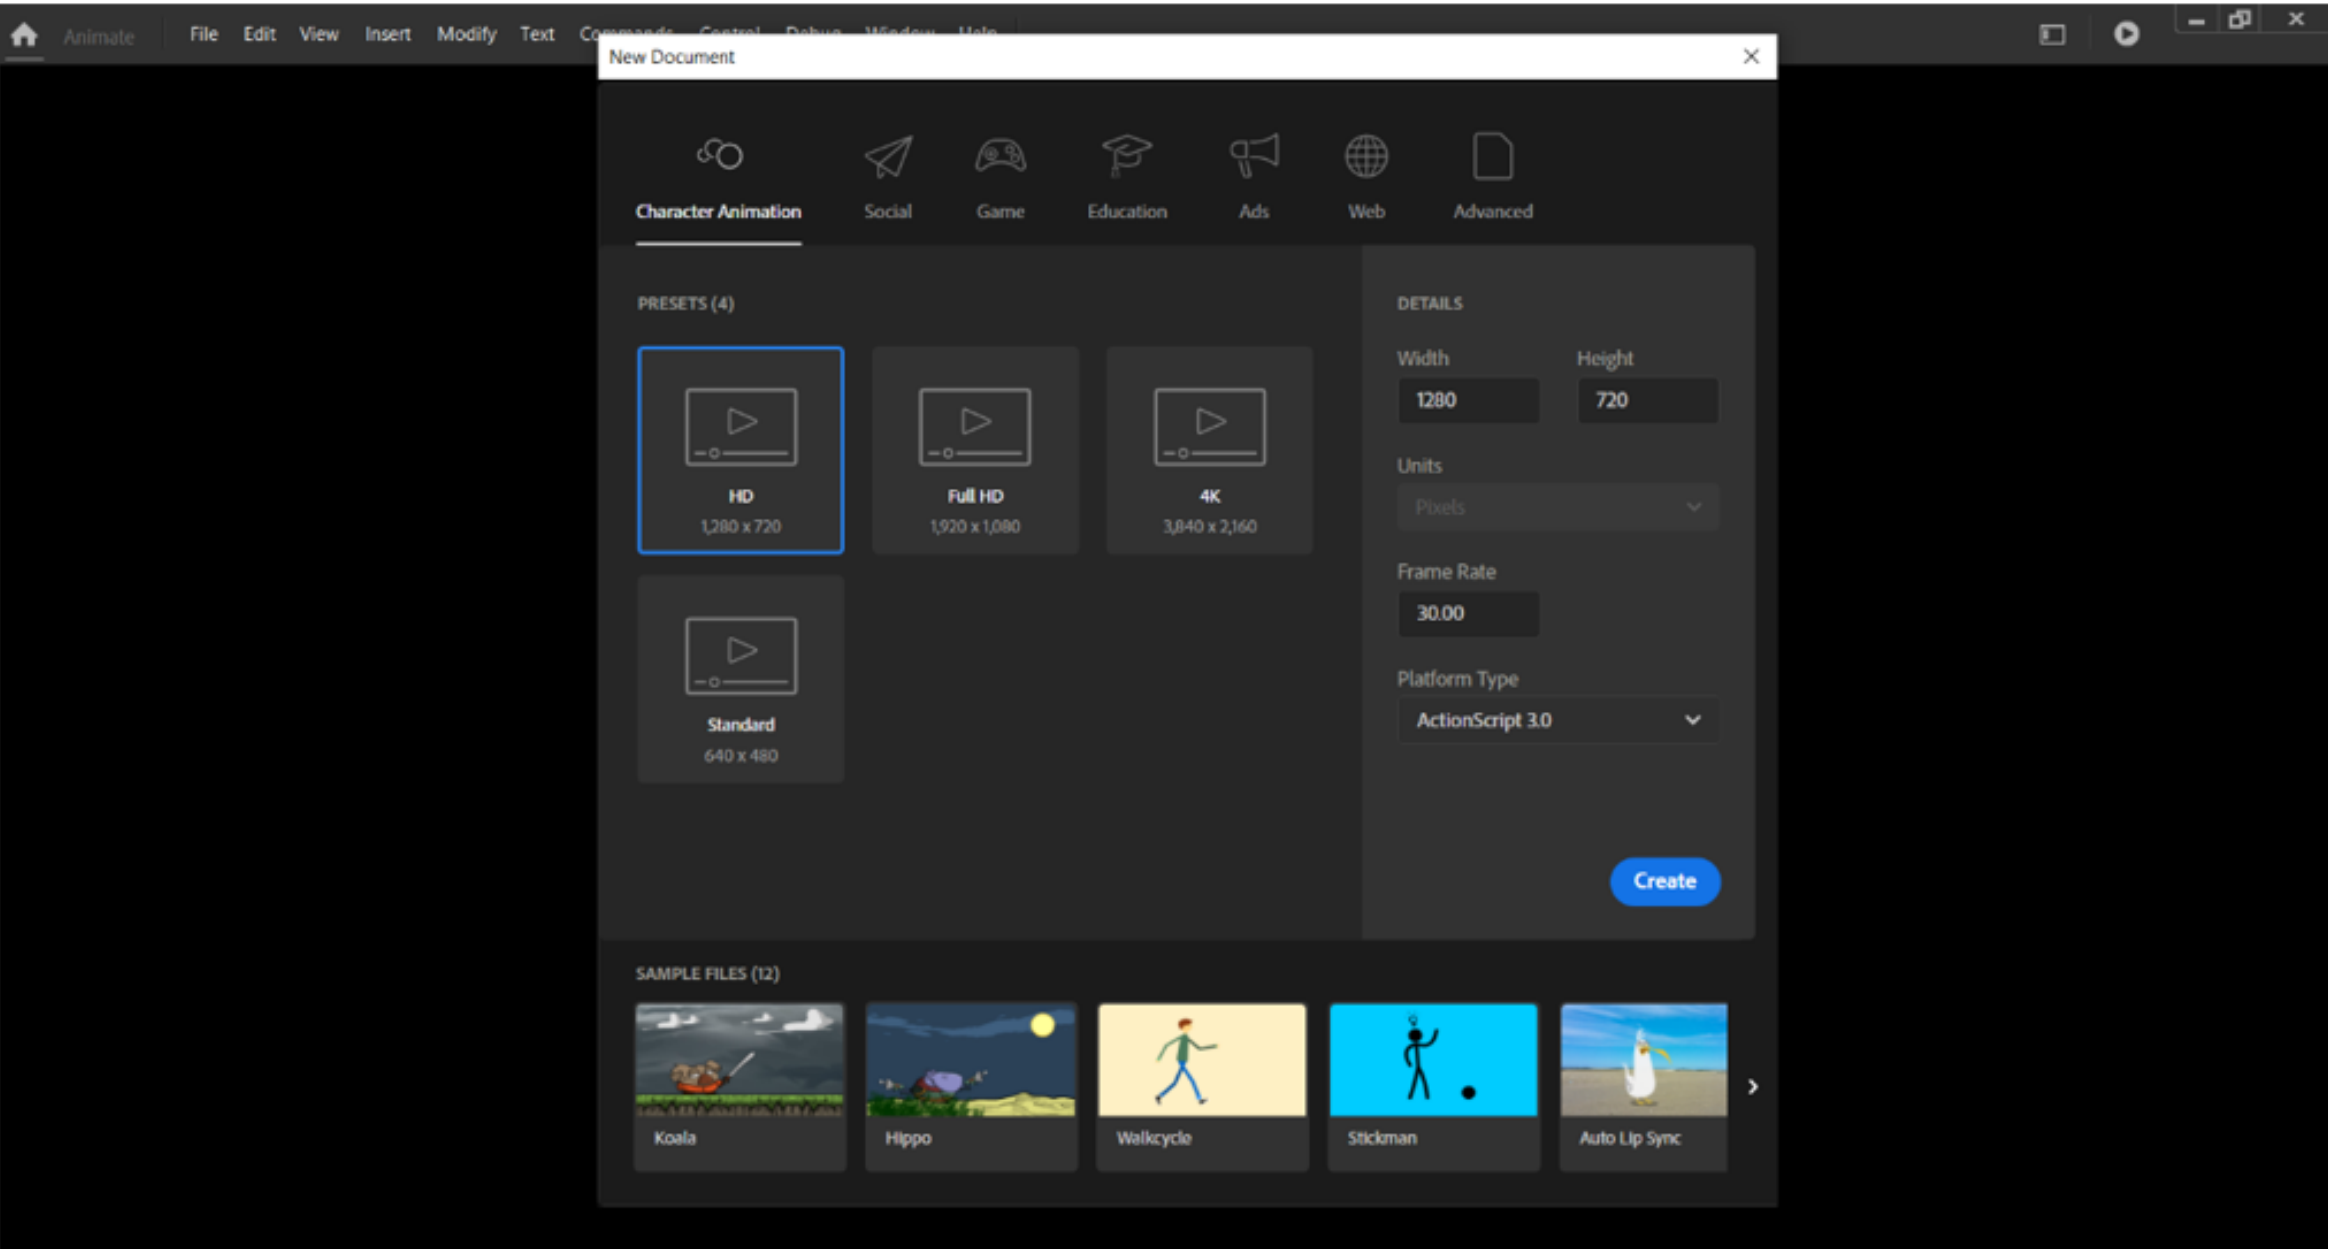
Animate File Edit View Insert Modify Text Co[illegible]

New Document

Character Animation Social Game Education Ads Web Advanced

PRESETS (4)

HD
1,280 x 720

Full HD
1,920 x 1,080

4K
3,840 x 2,160

Standard
640 x 480

DETAILS

Width
1280

Height
720

Units
Pixels

Frame Rate
30.00

Platform Type
ActionScript 3.0

Create

SAMPLE FILES (12)

Koala
Hippo
Walkcycle
Stickman
Auto Lip Sync